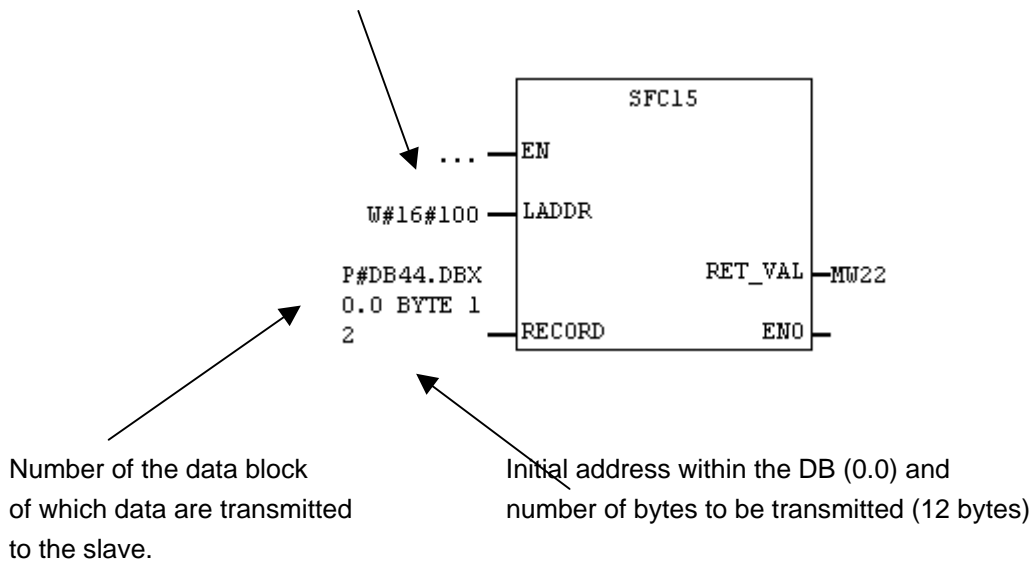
SFC15

...

EN

W#16#100

LADDR

P#DB44.DBX
0.0 BYTE 1
2

RECORD

RET_VAL

MW22

ENO

Number of the data block of which data are transmitted to the slave.

Initial address within the DB (0.0) and number of bytes to be transmitted (12 bytes)